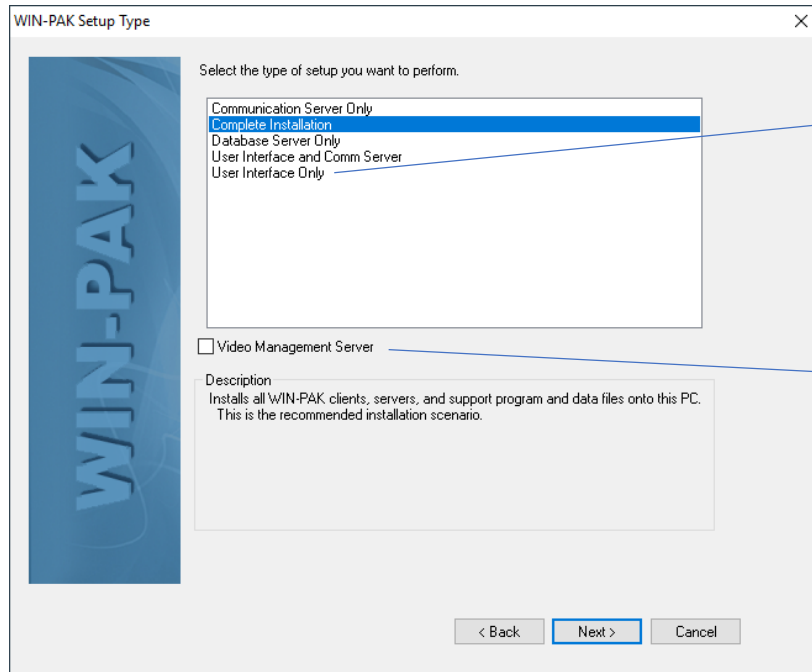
WIN-PAK Setup Type

×

WIN-PAK

Select the type of setup you want to perform.

Communication Server Only
Complete Installation
Database Server Only
User Interface and Comm Server
User Interface Only

Video Management Server

Description
Installs all WIN-PAK clients, servers, and support program and data files onto this PC. This is the recommended installation scenario.

< Back
Next >
Cancel